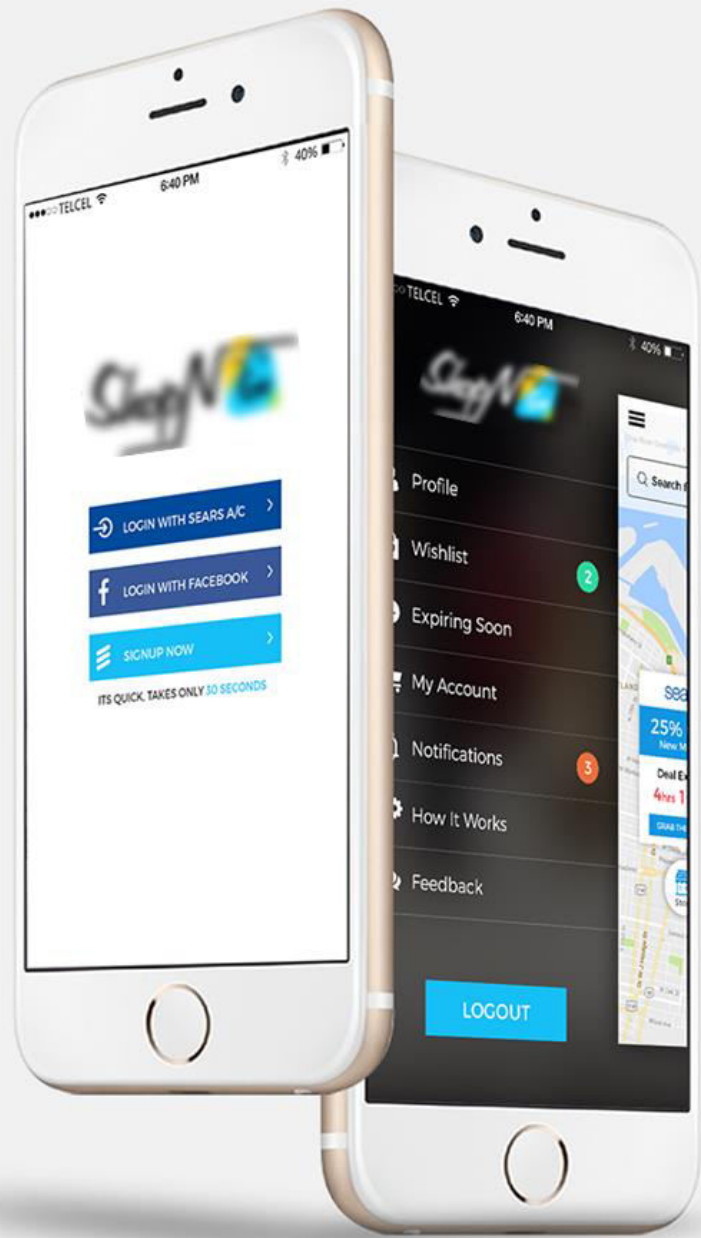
●●●○○ TELCEL
6:40 PM
40%

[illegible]

LOGIN WITH SEARS A/C
LOGIN WITH FACEBOOK
SIGNUP NOW
ITS QUICK, TAKES ONLY 30 SECONDS

○○ TELCEL
6:40 PM
40%

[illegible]

Profile
Wishlist 2
Expiring Soon
My Account
Notifications 3
How It Works
Feedback

LOGOUT

Search
sea
25%
New M
Deal E
4hrs 1
GRAB THE
Sto